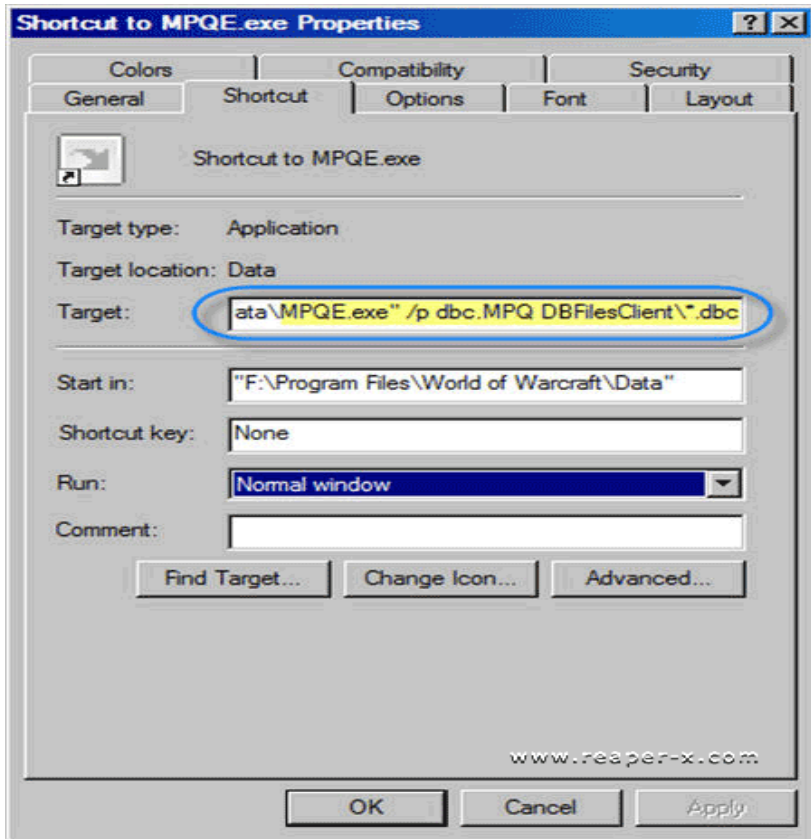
Shortcut to MPQE.exe Properties

? X

Colors
Compatibility
Security
General
Shortcut
Options
Font
Layout

Shortcut to MPQE.exe

Target type: Application

Target location: Data

Target: ata\MPQE.exe" /p dbc.MPQ DBFilesClient\*.dbc

Start in: "F:\Program Files\World of Warcraft\Data"

Shortcut key: None

Run: Normal window

Comment:

Find Target...
Change Icon...
Advanced...

www.reaper-x.com

OK
Cancel
Apply